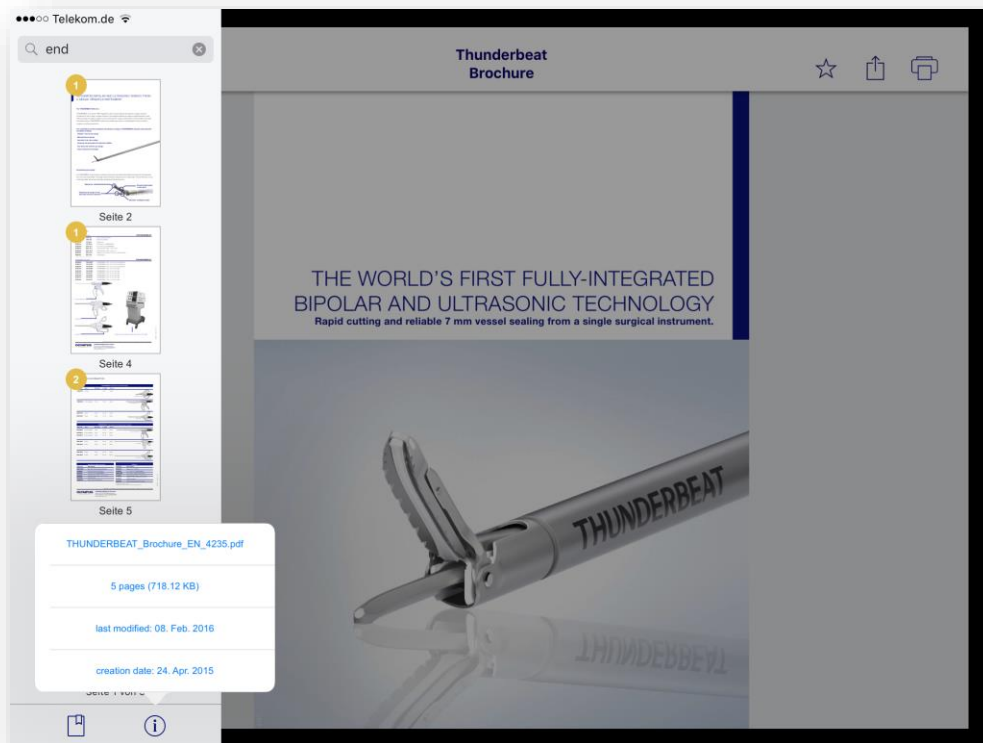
●●●○○ Telekom.de

end

1

Seite 2

1

Seite 4

2

Seite 5

THUNDERBEAT_Brochure_EN_4235.pdf

5 pages (718.12 KB)

last modified: 08. Feb. 2016

creation date: 24. Apr. 2015

Seite 1 von 5

Thunderbeat
Brochure

THE WORLD'S FIRST FULLY-INTEGRATED BIPOLAR AND ULTRASONIC TECHNOLOGY
Rapid cutting and reliable 7 mm vessel sealing from a single surgical instrument.

THUNDERBEAT